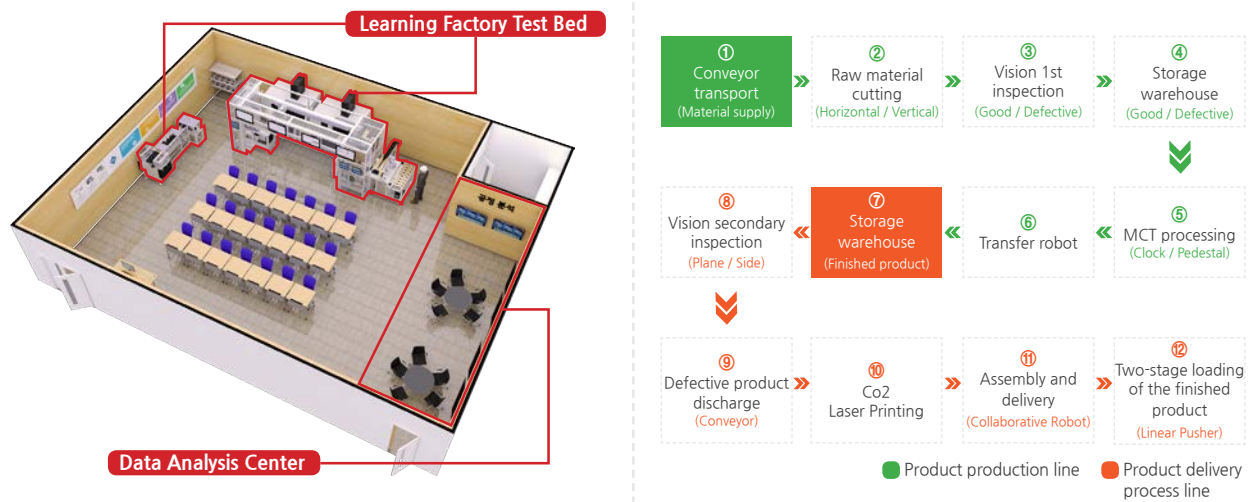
Learning Factory Test Bed

Data Analysis Center

공정 분석

① Conveyor transport (Material supply)

② Raw material cutting (Horizontal / Vertical)

③ Vision 1st inspection (Good / Defective)

④ Storage warehouse (Good / Defective)

⑤ MCT processing (Clock / Pedestal)

⑥ Transfer robot

⑦ Storage warehouse (Finished product)

⑧ Vision secondary inspection (Plane / Side)

⑨ Defective product discharge (Conveyor)

⑩ Co2 Laser Printing

⑪ Assembly and delivery (Collaborative Robot)

⑫ Two-stage loading of the finished product (Linear Pusher)

Product production line
Product delivery process line